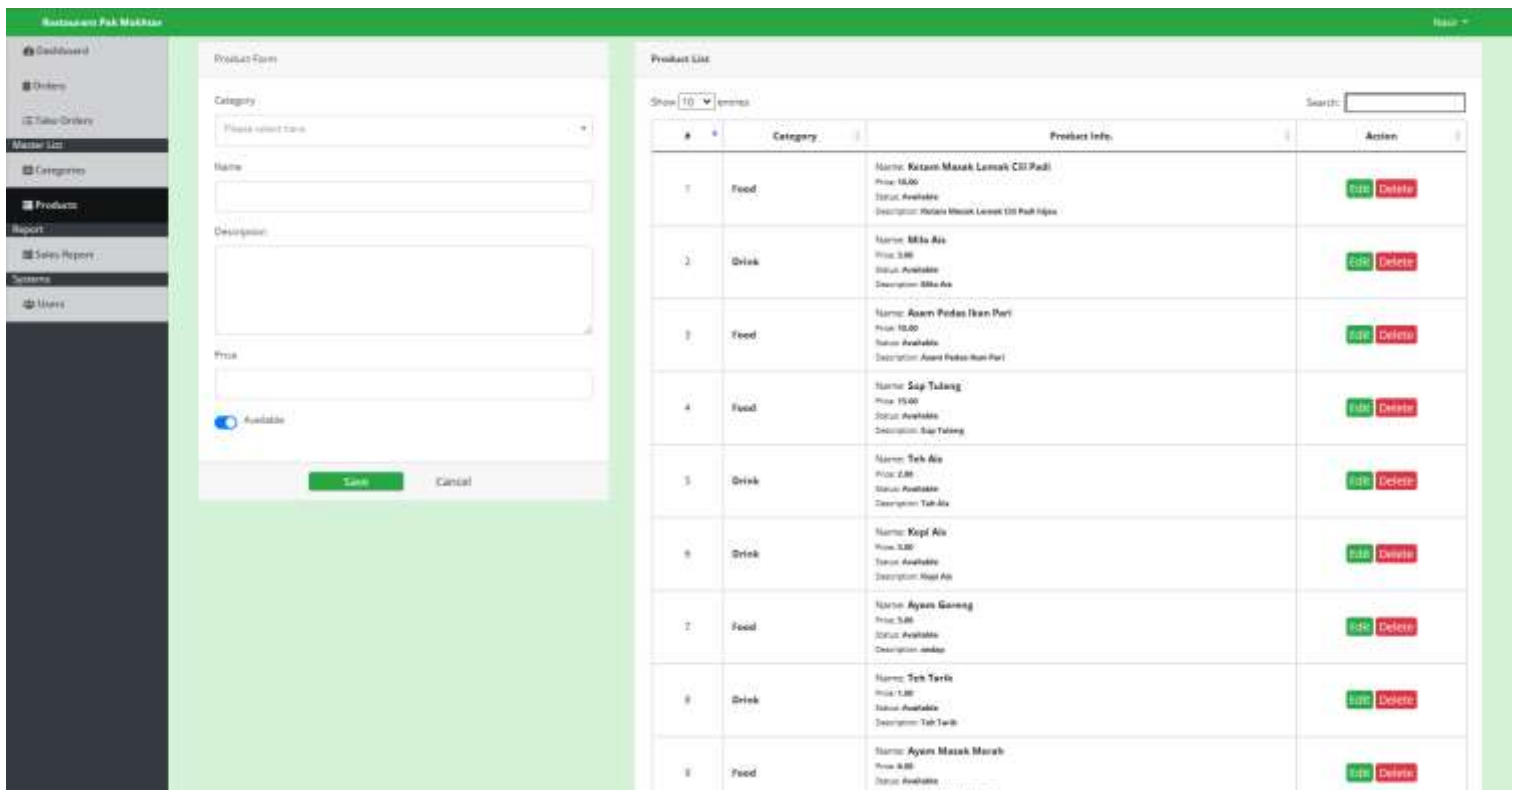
Restaurant Pak Mokhtar

Nasir

Dashboard
Orders
Take Orders
Master List
Categories
Products
Report
Sales Report
Systems
Users

Product Form

Category
Please select here
Name

Description

Price

Available

Save
Cancel

Product List

Show 10 entries

Search:

| # | Category | Product Info. | Action |
|---|---|---|---|
| 1 | Food | Name: Ketam Masak Lemak Cili Padi<br>Price: 18.00<br>Status: Available<br>Description: Ketam Masak Lemak Cili Padi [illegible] | Edit Delete |
| 2 | Drink | Name: Milo Ais<br>Price: 3.00<br>Status: Available<br>Description: Milo Ais | Edit Delete |
| 3 | Food | Name: Asam Pedas Ikan Pari<br>Price: 10.00<br>Status: Available<br>Description: Asam Pedas Ikan Pari | Edit Delete |
| 4 | Food | Name: Sup Tulang<br>Price: 15.00<br>Status: Available<br>Description: Sup Tulang | Edit Delete |
| 5 | Drink | Name: Teh Ais<br>Price: 2.00<br>Status: Available<br>Description: Teh Ais | Edit Delete |
| 6 | Drink | Name: Kopi Ais<br>Price: 3.00<br>Status: Available<br>Description: Kopi Ais | Edit Delete |
| 7 | Food | Name: Ayam Goreng<br>Price: 5.00<br>Status: Available<br>Description: sedap | Edit Delete |
| 8 | Drink | Name: Teh Tarik<br>Price: 1.00<br>Status: Available<br>Description: Teh Tarik | Edit Delete |
| 9 | Food | Name: Ayam Masak Merah<br>Price: 6.00<br>Status: Available | Edit Delete |